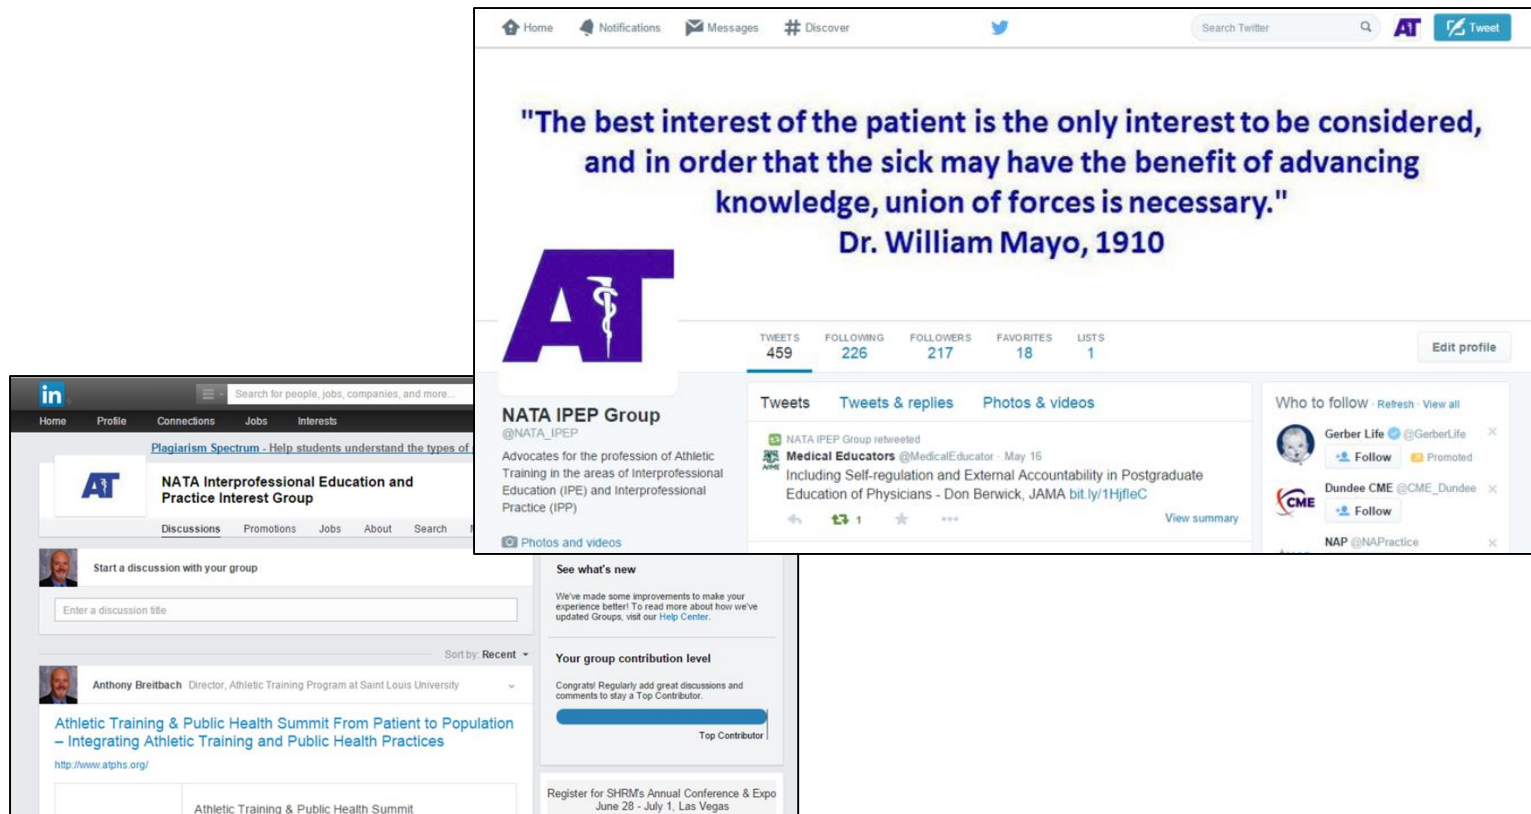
Home Notifications Messages # Discover

Search Twitter

AT Tweet

"The best interest of the patient is the only interest to be considered, and in order that the sick may have the benefit of advancing knowledge, union of forces is necessary."
Dr. William Mayo, 1910

AT

TWEETS 459 FOLLOWING 226 FOLLOWERS 217 FAVORITES 18 LISTS 1

Edit profile

NATA IPEP Group
@NATA_IPEP

Advocates for the profession of Athletic Training in the areas of Interprofessional Education (IPE) and Interprofessional Practice (IPP)

Photos and videos

Tweets Tweets & replies Photos & videos

NATA IPEP Group retweeted
Medical Educators @MedicalEducator · May 16
Including Self-regulation and External Accountability in Postgraduate Education of Physicians - Don Berwick, JAMA bit.ly/1HjfleC

1

View summary

Who to follow · Refresh · View all

Gerber Life @GerberLife
Follow Promoted

Dundee CME @CME_Dundee
Follow

NAP @NAPractice

in

Search for people, jobs, companies, and more...

Home Profile Connections Jobs Interests

Plagiarism Spectrum - Help students understand the types of

AT

NATA Interprofessional Education and Practice Interest Group

Discussions Promotions Jobs About Search

Start a discussion with your group

Enter a discussion title

Sort by: Recent

Anthony Breitbach Director, Athletic Training Program at Saint Louis University

Athletic Training & Public Health Summit From Patient to Population – Integrating Athletic Training and Public Health Practices

http://www.atphs.org/

Athletic Training & Public Health Summit

See what's new

We've made some improvements to make your experience better! To read more about how we've updated Groups, visit our Help Center.

Your group contribution level

Congrats! Regularly add great discussions and comments to stay a Top Contributor.

Top Contributor

Register for SHRM's Annual Conference & Expo June 28 - July 1, Las Vegas